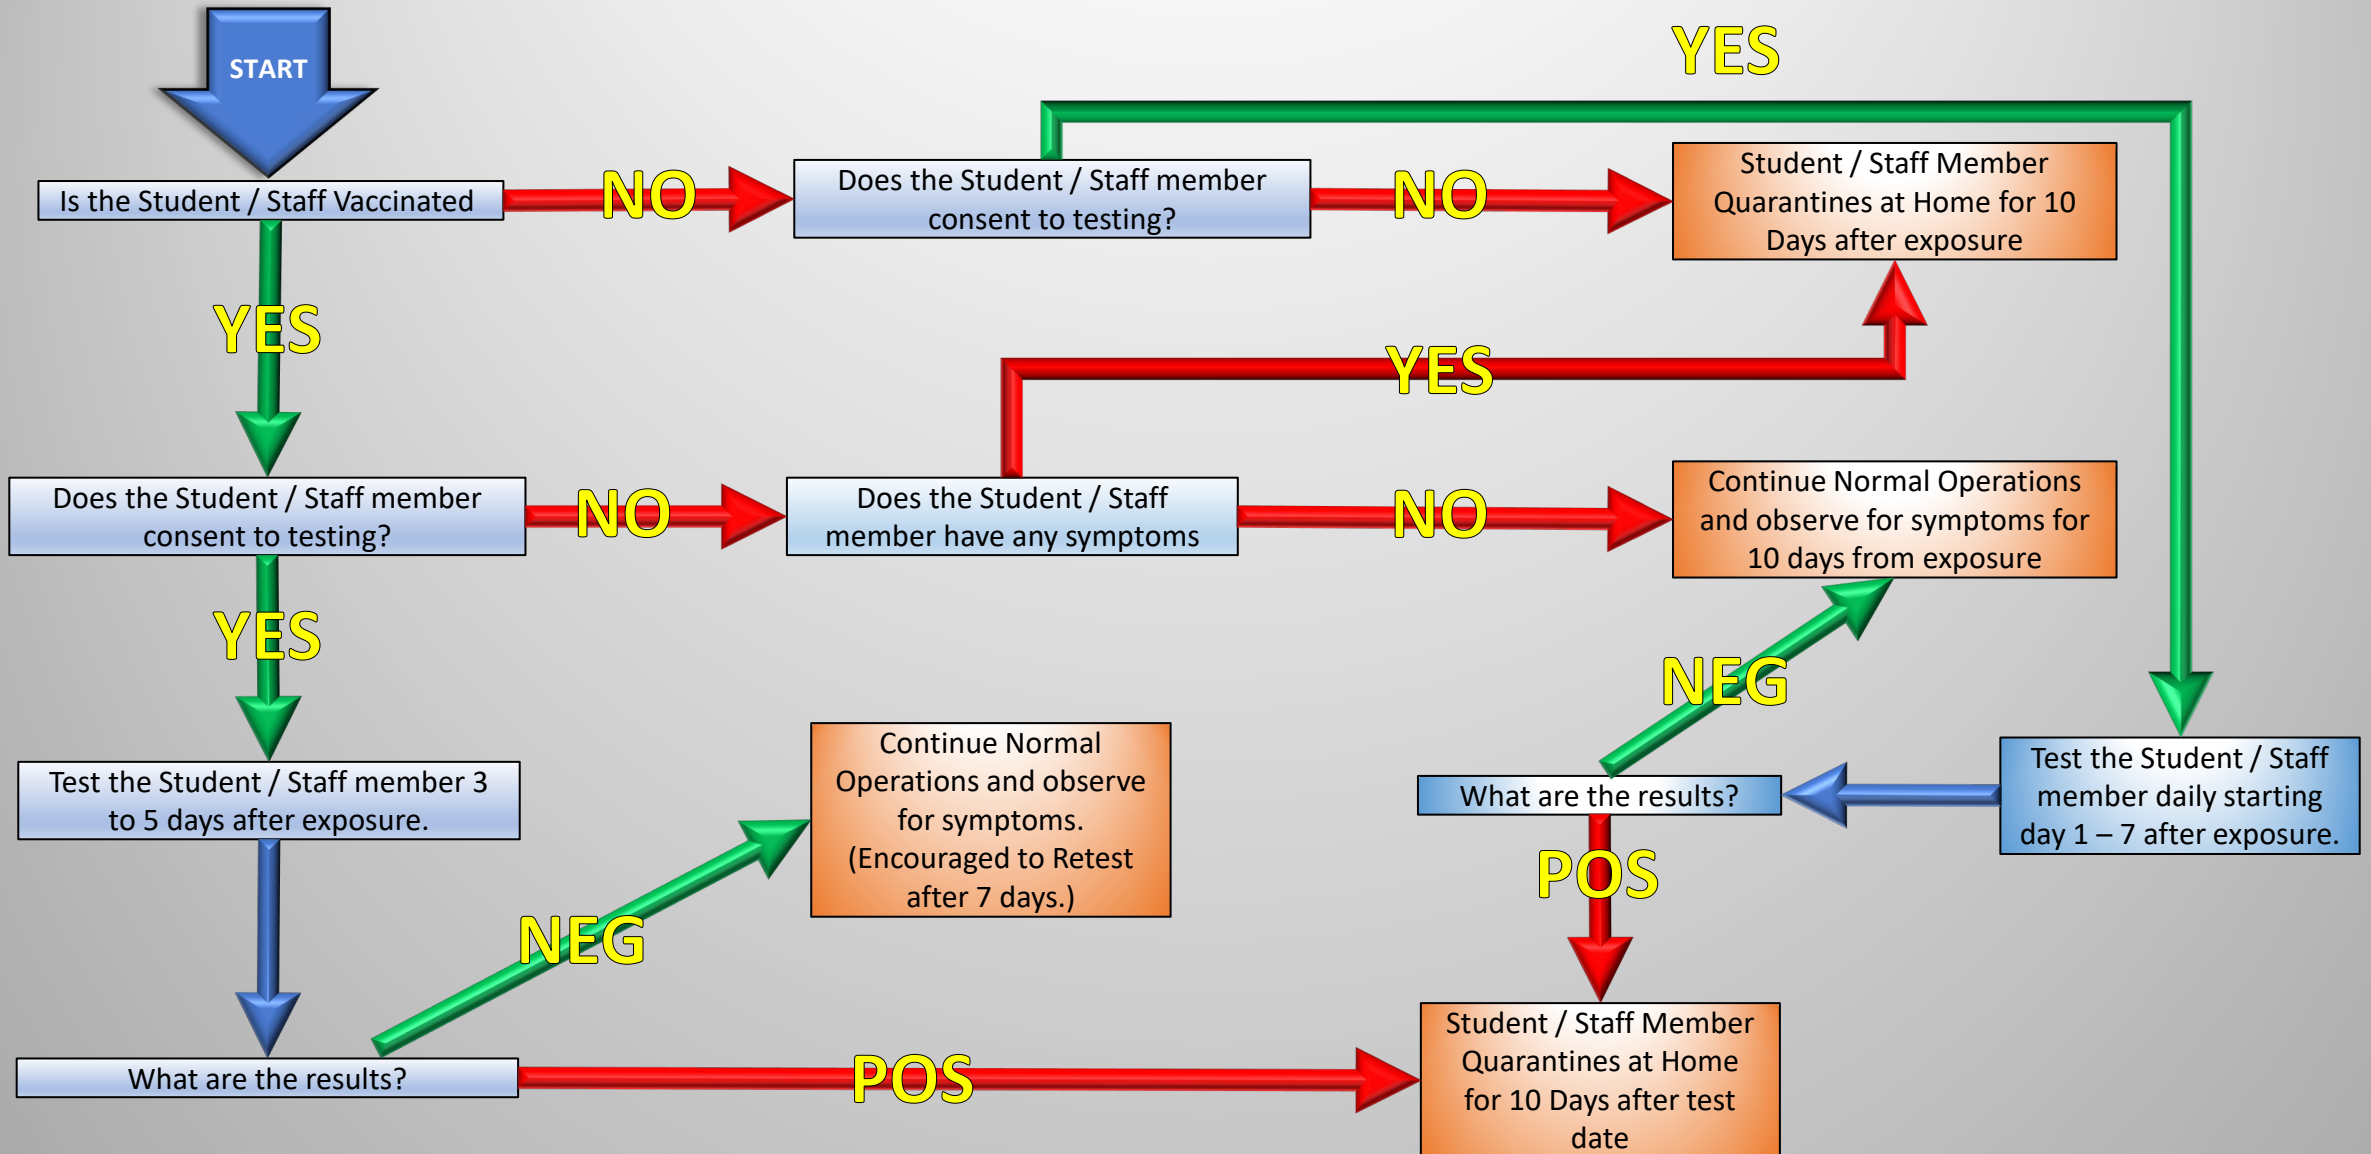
START

YES

Is the Student / Staff Vaccinated

NO

Does the Student / Staff member consent to testing?

NO

Student / Staff Member Quarantines at Home for 10 Days after exposure

YES

YES

Does the Student / Staff member consent to testing?

NO

Does the Student / Staff member have any symptoms

NO

Continue Normal Operations and observe for symptoms for 10 days from exposure

YES

NEG

Test the Student / Staff member 3 to 5 days after exposure.

Continue Normal Operations and observe for symptoms. (Encouraged to Retest after 7 days.)

What are the results?

Test the Student / Staff member daily starting day 1 – 7 after exposure.

POS

NEG

What are the results?

POS

Student / Staff Member Quarantines at Home for 10 Days after test date